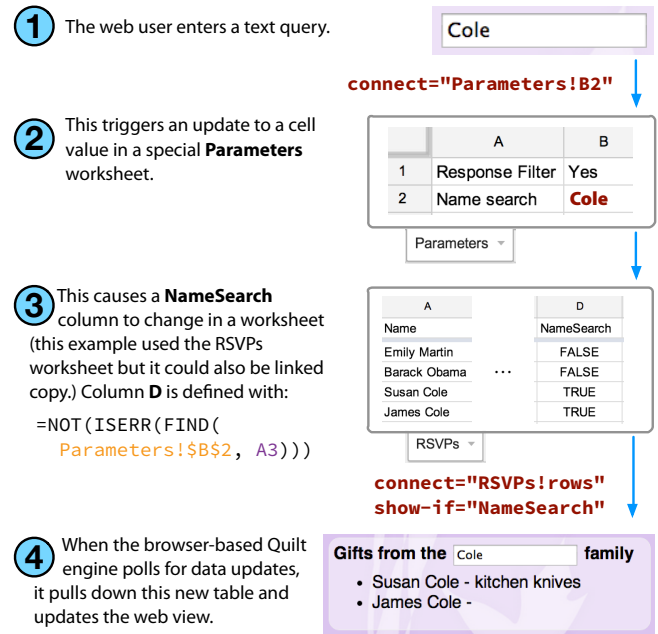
1 The web user enters a text query.

Cole

connect="Parameters!B2"

2 This triggers an update to a cell value in a special **Parameters** worksheet.

| | A | B |
|---|---|---|
| 1 | Response Filter | Yes |
| 2 | Name search | Cole |

Parameters

3 This causes a **NameSearch** column to change in a worksheet (this example used the RSVPs worksheet but it could also be linked copy.) Column **D** is defined with:

=NOT(ISERR(FIND(
Parameters!$B$2, A3)))

| A | | D |
|---|---|---|
| Name | | NameSearch |
| Emily Martin | | FALSE |
| Barack Obama | ... | FALSE |
| Susan Cole | | TRUE |
| James Cole | | TRUE |

RSVPs

connect="RSVPs!rows"
show-if="NameSearch"

4 When the browser-based Quilt engine polls for data updates, it pulls down this new table and updates the web view.

Gifts from the Cole family
• Susan Cole - kitchen knives
• James Cole -